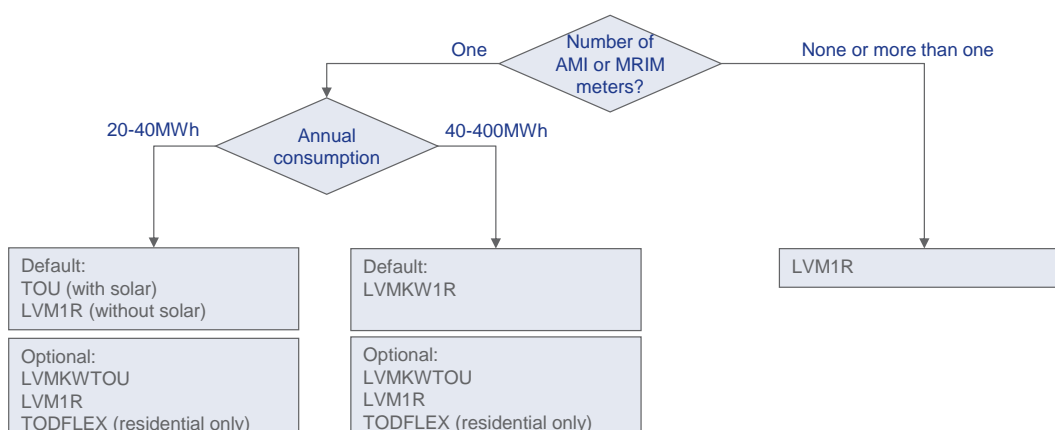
Number of AMI or MRIM meters?

One

None or more than one

Annual consumption

20-40MWh

40-400MWh

Default:
TOU (with solar)
LVM1R (without solar)

Optional:
LVMKWTOU
LVM1R
TODFLEX (residential only)

Default:
LVMKW1R

Optional:
LVMKWTOU
LVM1R
TODFLEX (residential only)

LVM1R